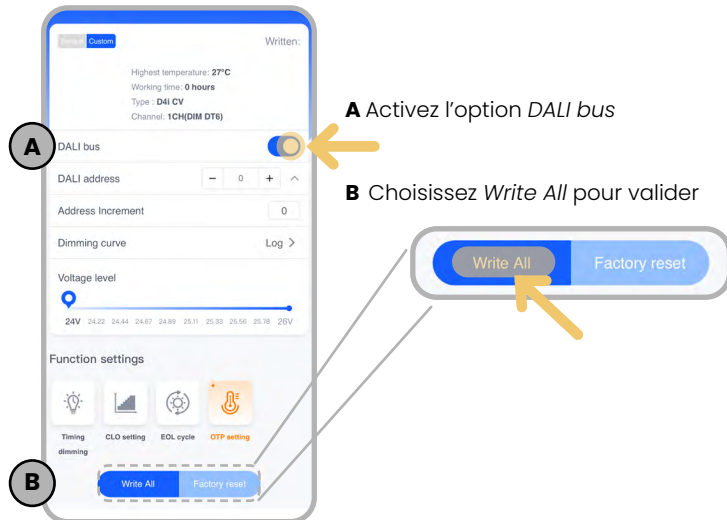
Default Custom

Written:

Highest temperature: 27°C
Working time: 0 hours
Type : D4i CV
Channel: 1CH(DIM DT6)

A

DALI bus

DALI address − 0 + ^

Address Increment 0

Dimming curve Log >

Voltage level

24V 24.22 24.44 24.67 24.89 25.11 25.33 25.56 25.78 26V

Function settings

Timing dimming

CLO setting

EOL cycle

OTP setting

B

Write All Factory reset

**A** Activez l'option *DALI bus*

**B** Choisissez *Write All* pour valider

Write All Factory reset